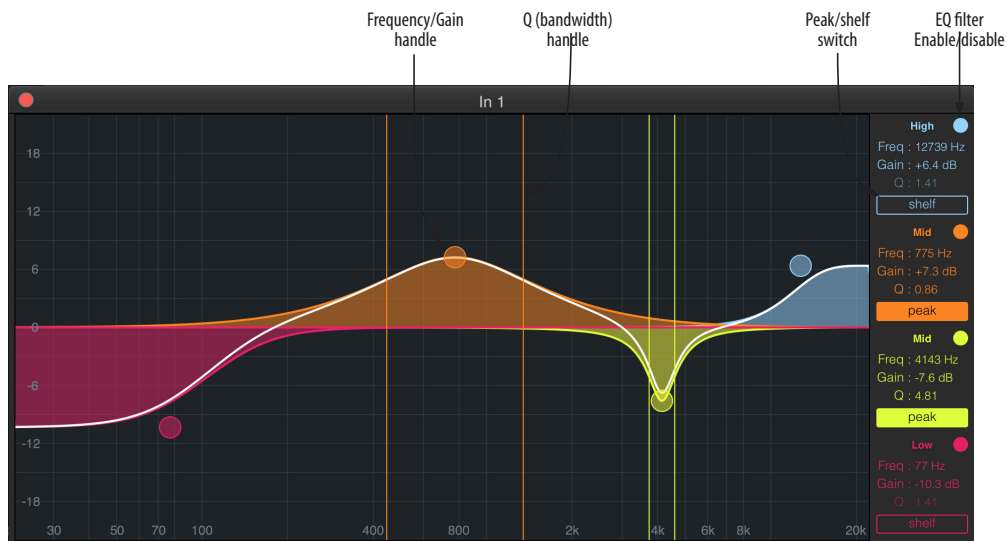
Frequency/Gain handle

Q (bandwidth) handle

Peak/shelf switch

EQ filter Enable/disable

In 1

18
12
6
0
-6
-12
-18

30 50 70 100 400 800 2k 4k 6k 8k 20k

High
Freq : 12739 Hz
Gain : +6.4 dB
Q : 1.41
shelf

Mid
Freq : 775 Hz
Gain : +7.3 dB
Q : 0.86
peak

Mid
Freq : 4143 Hz
Gain : -7.6 dB
Q : 4.81
peak

Low
Freq : 77 Hz
Gain : -10.3 dB
Q : 1.41
shelf